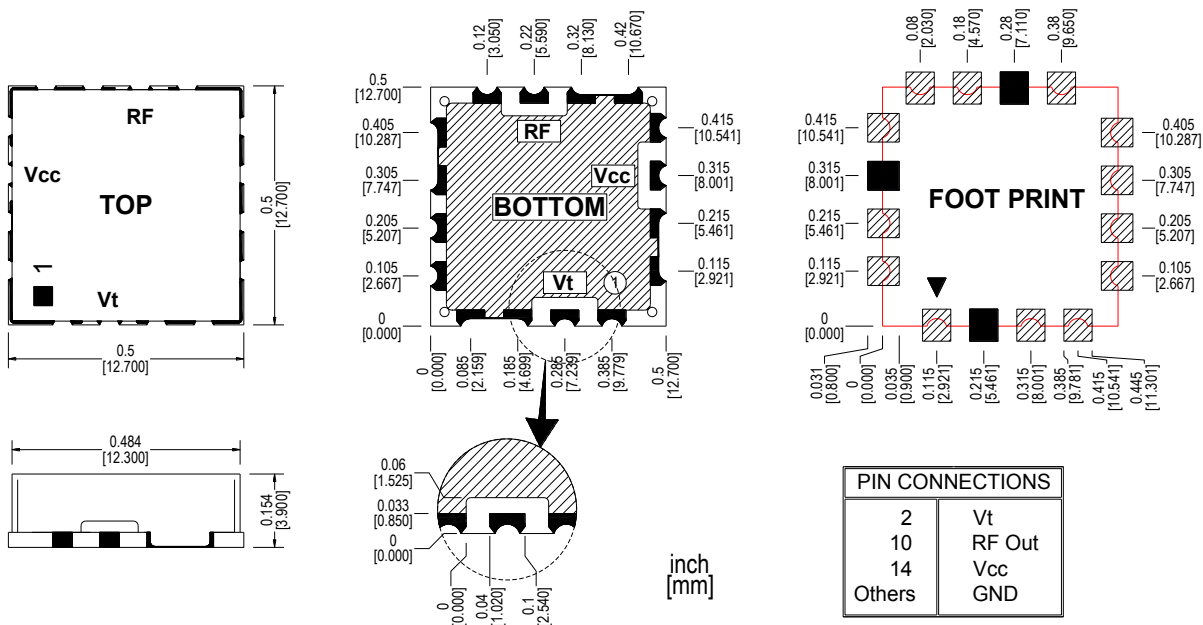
RF
Vcc
TOP
1
Vt
0.5 [12.700]
0.5 [12.700]

0.484 [12.300]
0.154 [3.900]

0.12 [3.050]
0.22 [5.590]
0.32 [8.130]
0.42 [10.670]
0.5 [12.700]
0.405 [10.287]
0.305 [7.747]
0.205 [5.207]
0.105 [2.667]
0 [0.000]
RF
Vcc
BOTTOM
Vt
1
0.415 [10.541]
0.315 [8.001]
0.215 [5.461]
0.115 [2.921]
0 [0.000]
0.085 [2.159]
0.185 [4.699]
0.285 [7.239]
0.385 [9.779]
0.5 [12.700]

0.06 [1.525]
0.033 [0.850]
0 [0.000]
0 [0.000]
0.04 [1.020]
0.1 [2.540]

inch [mm]

0.08 [2.030]
0.18 [4.570]
0.28 [7.110]
0.38 [9.650]
0.415 [10.541]
0.315 [8.001]
0.215 [5.461]
0.115 [2.921]
0 [0.000]
FOOT PRINT
0.405 [10.287]
0.305 [7.747]
0.205 [5.207]
0.105 [2.667]
0.031 [0.800]
0 [0.000]
0.035 [0.900]
0.115 [2.921]
0.215 [5.461]
0.315 [8.001]
0.385 [9.781]
0.415 [10.541]
0.445 [11.301]

| PIN CONNECTIONS | |
|---|---|
| 2 | Vt |
| 10 | RF Out |
| 14 | Vcc |
| Others | GND |